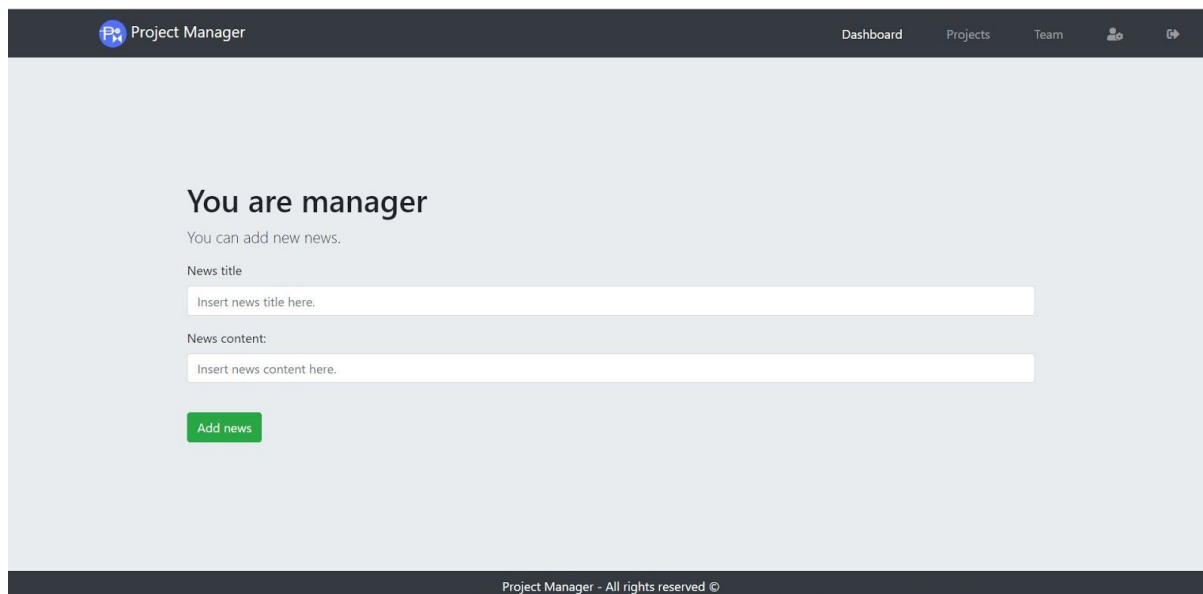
Project Manager

Dashboard Projects Team

You are manager

You can add new news.

News title

Insert news title here.

News content:

Insert news content here.

Add news

Project Manager - All rights reserved ©